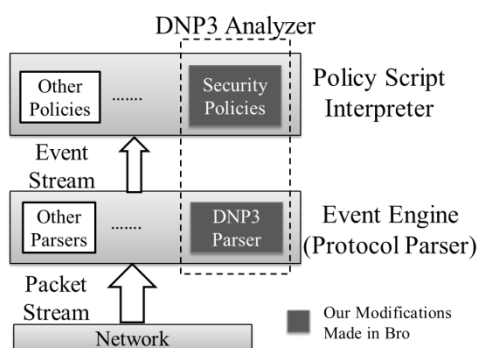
DNP3 Analyzer

Other Policies ....... Security Policies

Policy Script Interpreter

Event Stream

Other Parsers ....... DNP3 Parser

Event Engine (Protocol Parser)

Packet Stream

Network

Our Modifications Made in Bro